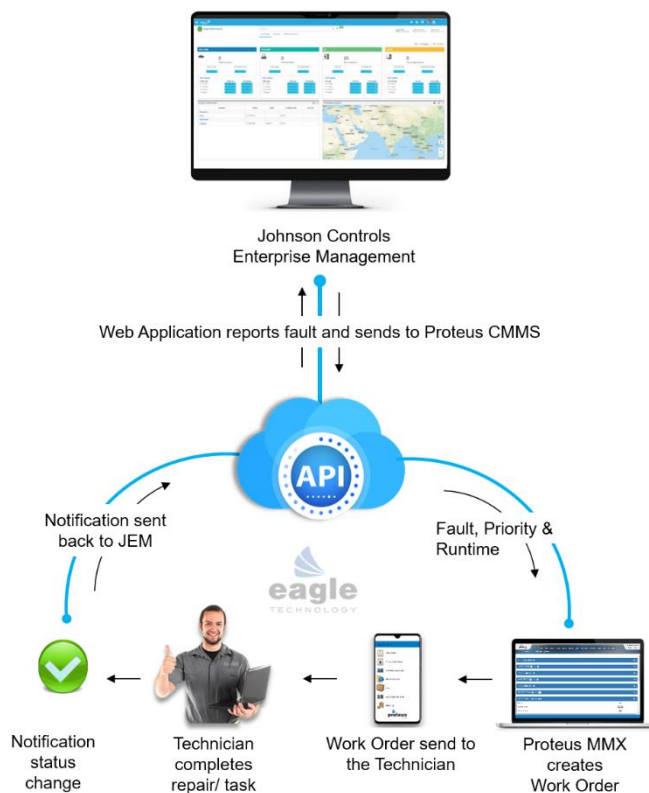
Johnson Controls
Enterprise Management

Web Application reports fault and sends to Proteus CMMS

API

Notification sent back to JEM

Fault, Priority & Runtime

eagle
TECHNOLOGY

Notification status change

Technician completes repair/ task

Work Order send to the Technician

Proteus MMX creates Work Order